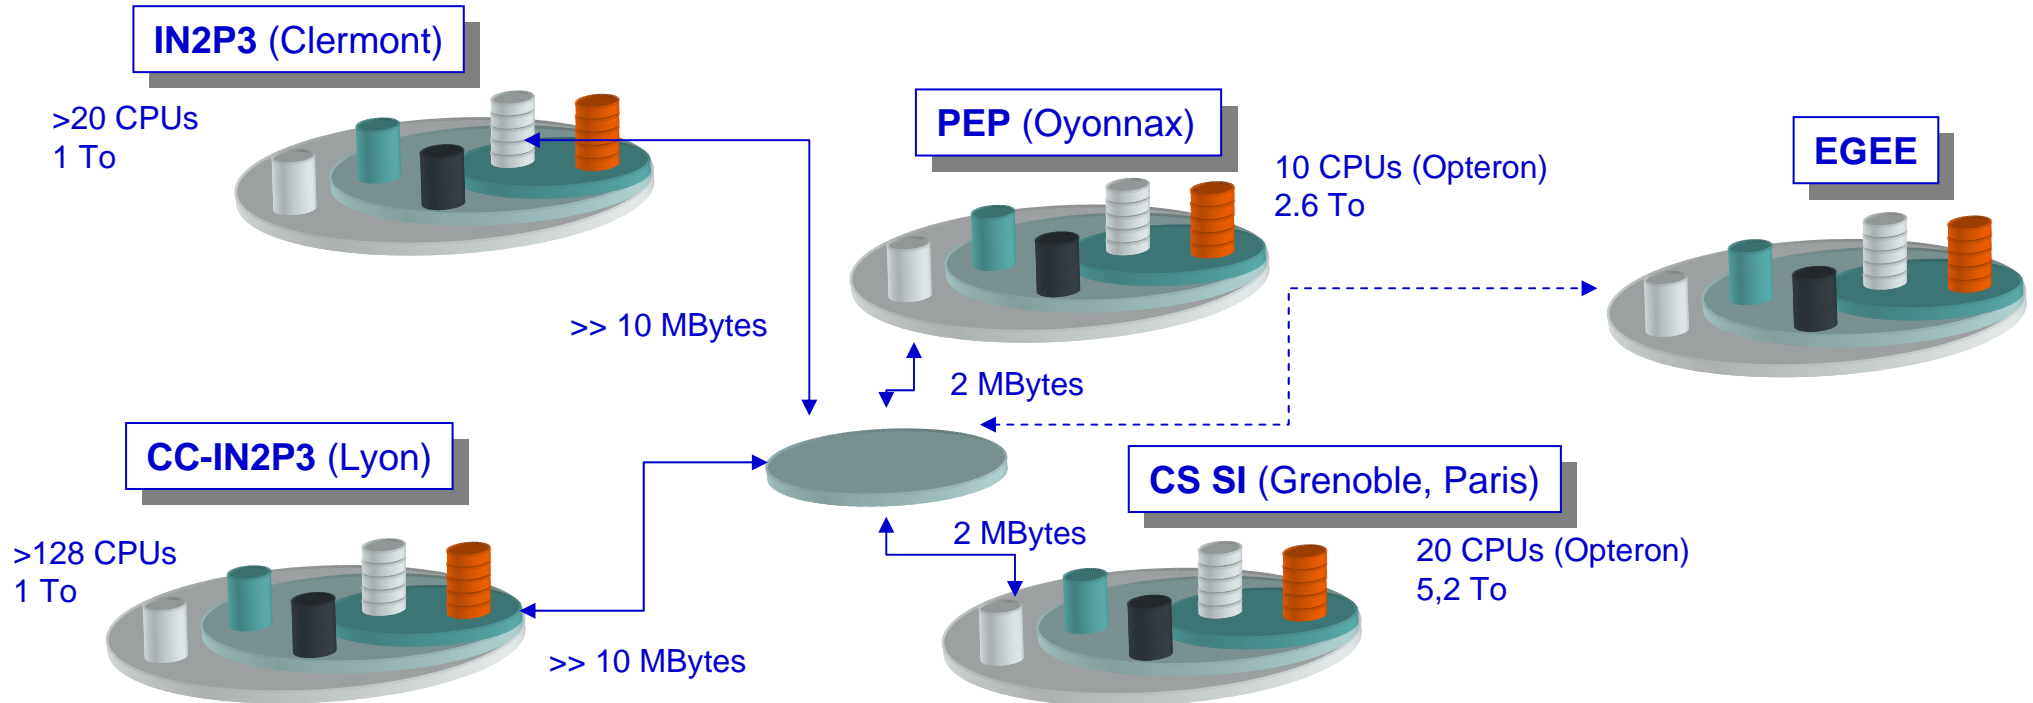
IN2P3 (Clermont)

>20 CPUs
1 To

PEP (Oyonnax)

10 CPUs (Opteron)
2.6 To

EGEE

>> 10 MBytes

2 MBytes

CC-IN2P3 (Lyon)

>128 CPUs
1 To

CS SI (Grenoble, Paris)

2 MBytes

20 CPUs (Opteron)
5,2 To

>> 10 MBytes